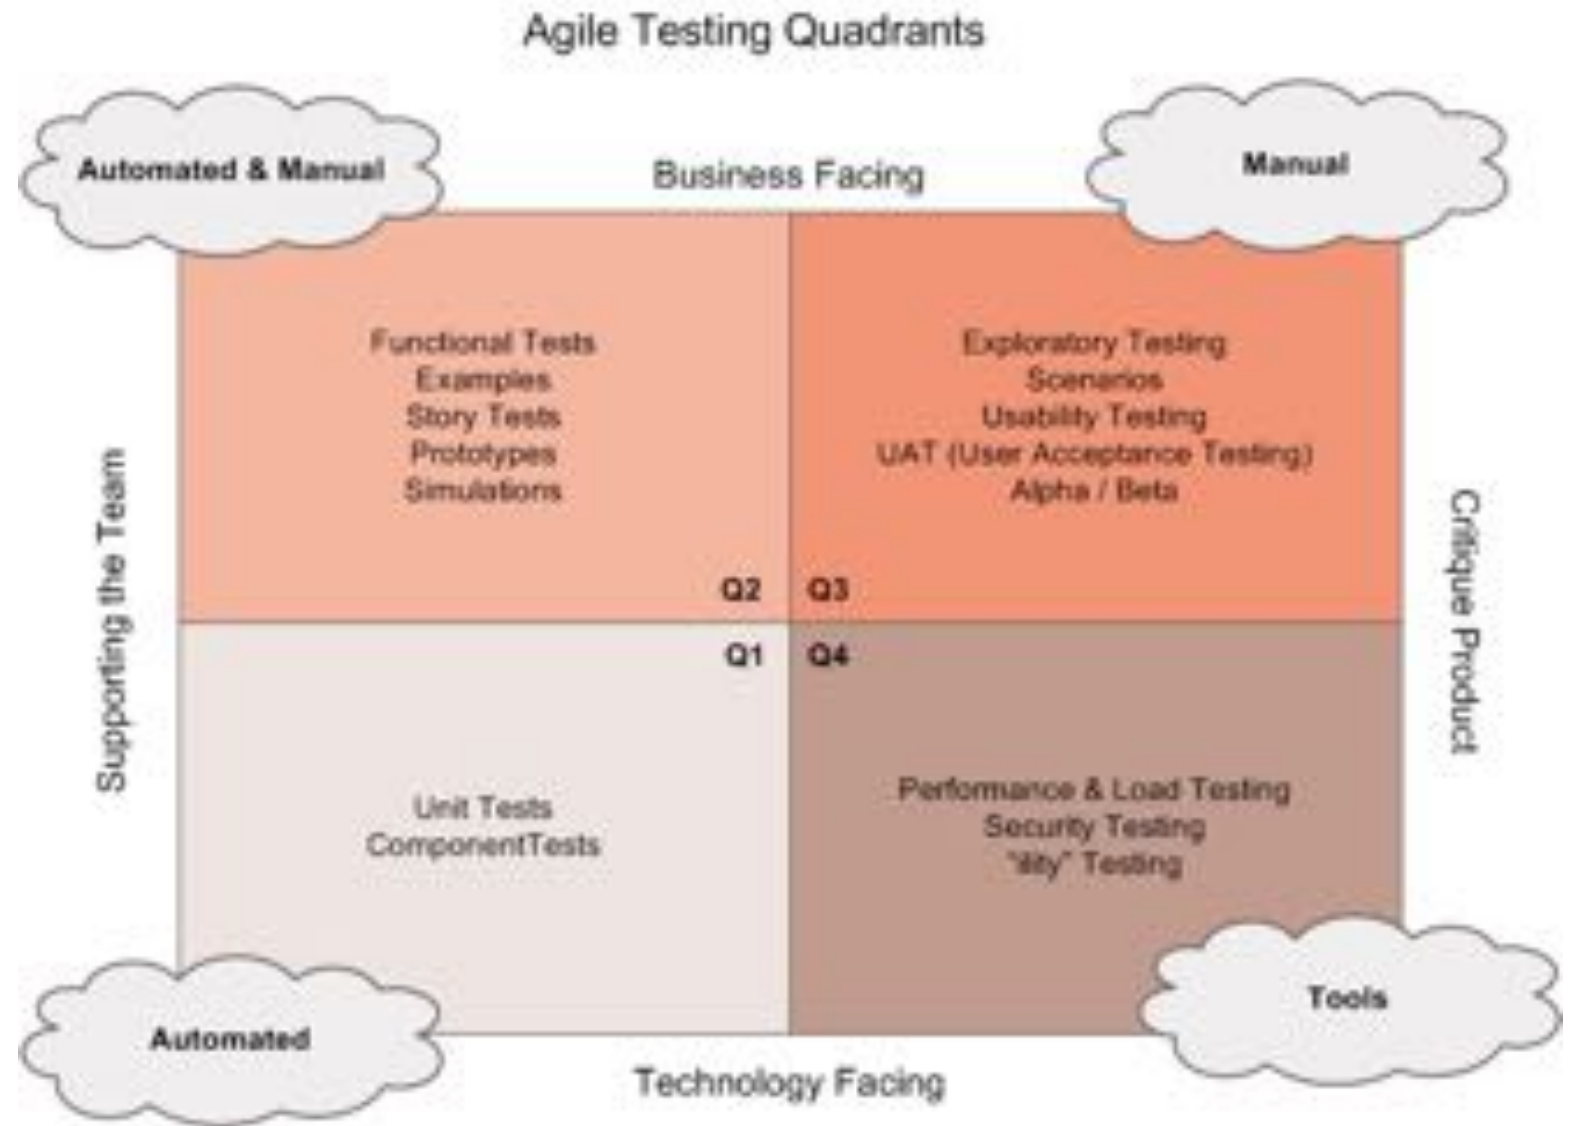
Agile Testing Quadrants

Automated & Manual

Business Facing

Manual

Supporting the Team

Functional Tests
Examples
Story Tests
Prototypes
Simulations

Q2

Exploratory Testing
Scenarios
Usability Testing
UAT (User Acceptance Testing)
Alpha / Beta

Q3

Critique Product

Q1

Unit Tests
ComponentTests

Q4

Performance & Load Testing
Security Testing
"ility" Testing

Automated

Technology Facing

Tools